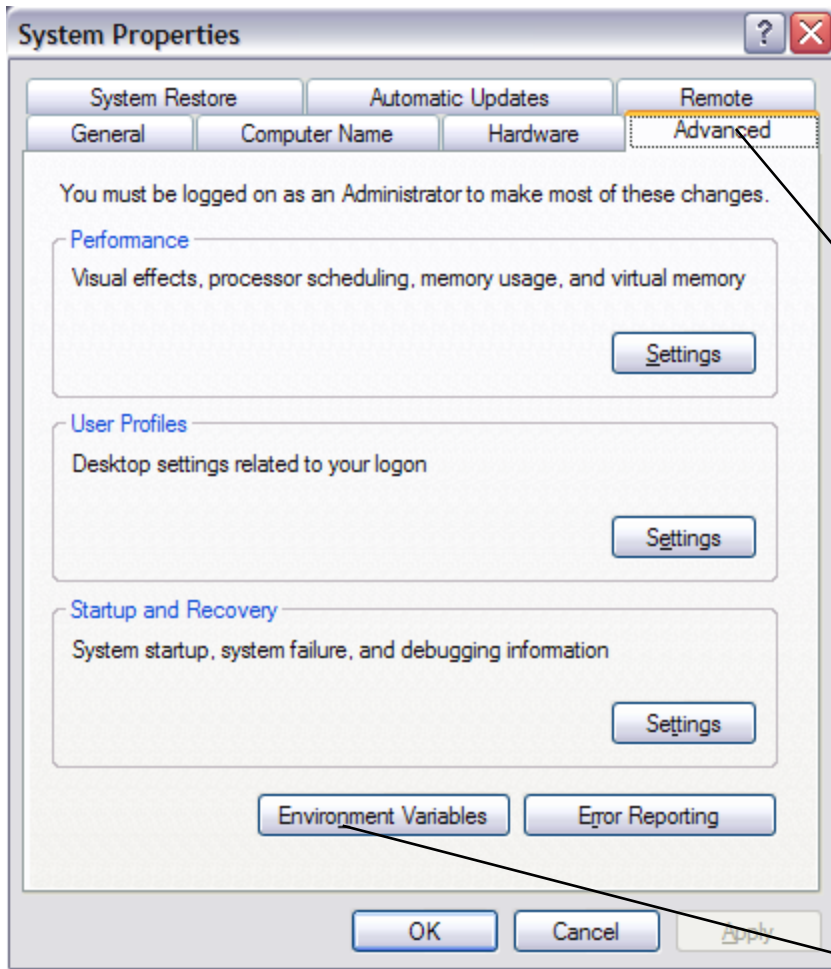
System Properties

? X

System Restore | Automatic Updates | Remote
General | Computer Name | Hardware | Advanced

You must be logged on as an Administrator to make most of these changes.

Performance
Visual effects, processor scheduling, memory usage, and virtual memory

Settings

User Profiles
Desktop settings related to your logon

Settings

Startup and Recovery
System startup, system failure, and debugging information

Settings

Environment Variables

Error Reporting

OK

Cancel

Apply